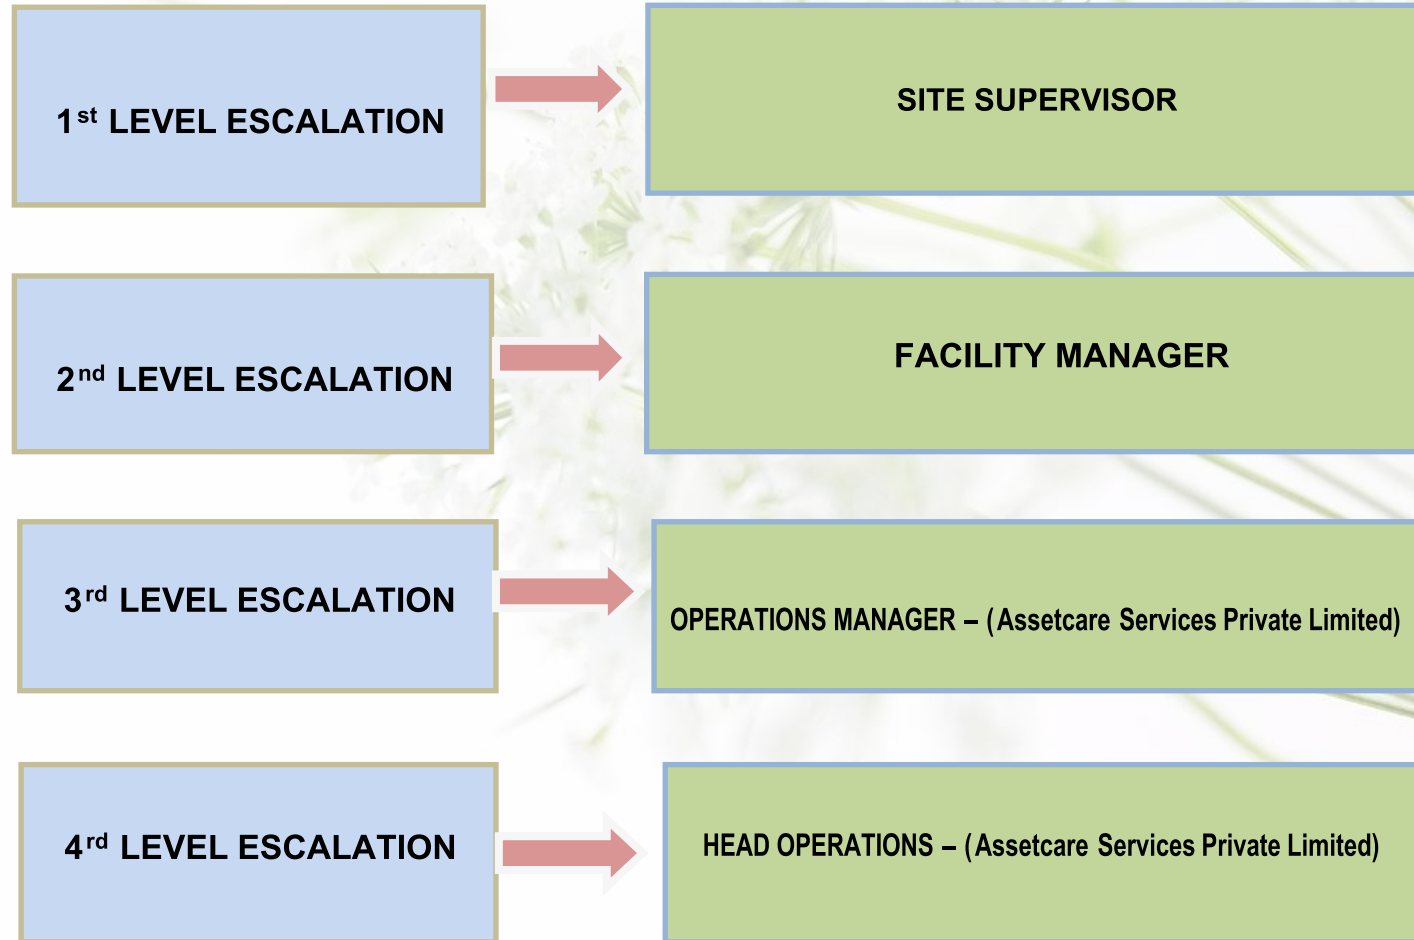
1$^{st}$ LEVEL ESCALATION

SITE SUPERVISOR

2$^{nd}$ LEVEL ESCALATION

FACILITY MANAGER

3$^{rd}$ LEVEL ESCALATION

OPERATIONS MANAGER – (Assetcare Services Private Limited)

4$^{rd}$ LEVEL ESCALATION

HEAD OPERATIONS – (Assetcare Services Private Limited)